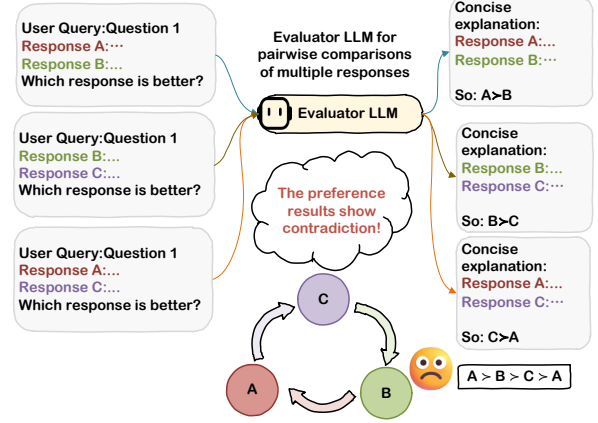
User Query:Question 1
Response A:···
Response B:···
Which response is better?

User Query:Question 1
Response B:...
Response C:...
Which response is better?

User Query:Question 1
Response A:...
Response C:...
Which response is better?

Evaluator LLM for pairwise comparisons of multiple responses

Evaluator LLM

The preference results show contradiction!

Concise explanation:
Response A:···
Response B:···
So: A≻B

Concise explanation:
Response B:...
Response C:···
So: B≻C

Concise explanation:
Response A:...
Response C:···
So: C≻A

C
A
B

A ≻ B ≻ C ≻ A